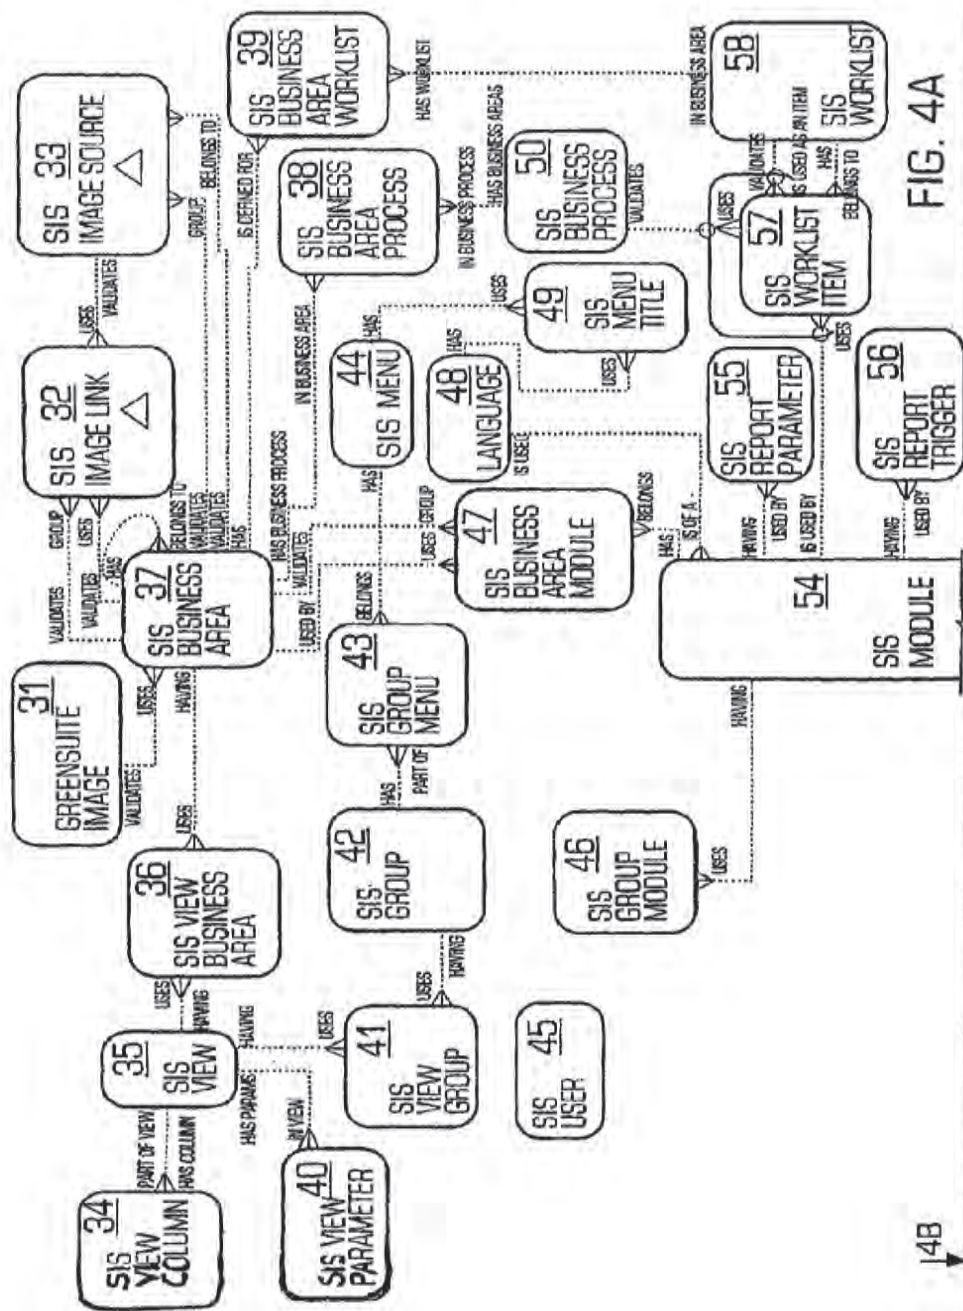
SIS 33 IMAGE SOURCE

SIS 32 IMAGE LINK

31 GREENSUITE IMAGE

SIS 39 BUSINESS AREA WORKLIST

SIS 38 BUSINESS AREA PROCESS

SIS 37 BUSINESS AREA

SIS 36 SIS VIEW BUSINESS AREA

35 SIS VIEW

SIS 34 VIEW COLUMN

SIS VIEW 40 PARAMETER

41 SIS VIEW GROUP

SIS 42 GROUP

43 SIS GROUP MENU

44 SIS MENU

SIS 45 USER

SIS 46 GROUP MODULE

SIS 47 BUSINESS AREA MODULE

48 LANGUAGE

49 SIS MENU TITLE

50 SIS BUSINESS PROCESS

SIS 54 MODULE

SIS 55 REPORT PARAMETER

SIS 56 REPORT TRIGGER

SIS 57 WORKLIST ITEM

58 SIS WORKLIST

USES VALIDATES GROUP BELONGS TO IS DEFINED FOR HAS WORKLIST IN BUSINESS AREA IN BUSINESS PROCESS HAS BUSINESS AREAS VALIDATES USES VALIDATES IS USED AS AN ITEM HAS BELONGS TO USES GROUP USES HAS VALIDATES VALIDATES BELONGS TO VALIDATES VALIDATES HAS HAS BUSINESS PROCESS VALIDATES USED BY IN BUSINESS AREA HAS HAS USES USES HAS IS USED USES GROUP BELONGS HAS BELONGS IS OF A HAVING USED BY IS USED BY HAVING USED BY HAVING USES HAVING USES PART OF HAS USES HAVING HAVING USES USES HAVING HAS PARAMS IN VIEW PART OF VIEW HAS COLUMN VALIDATES USES HAVING

FIG. 4A

14B